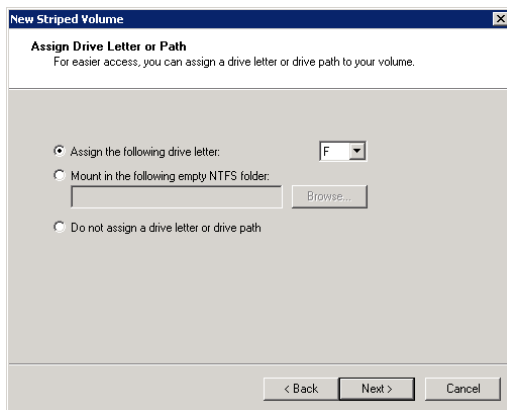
New Striped Volume

Assign Drive Letter or Path
For easier access, you can assign a drive letter or drive path to your volume.

Assign the following drive letter: F

Mount in the following empty NTFS folder:

Browse...

Do not assign a drive letter or drive path

< Back Next > Cancel